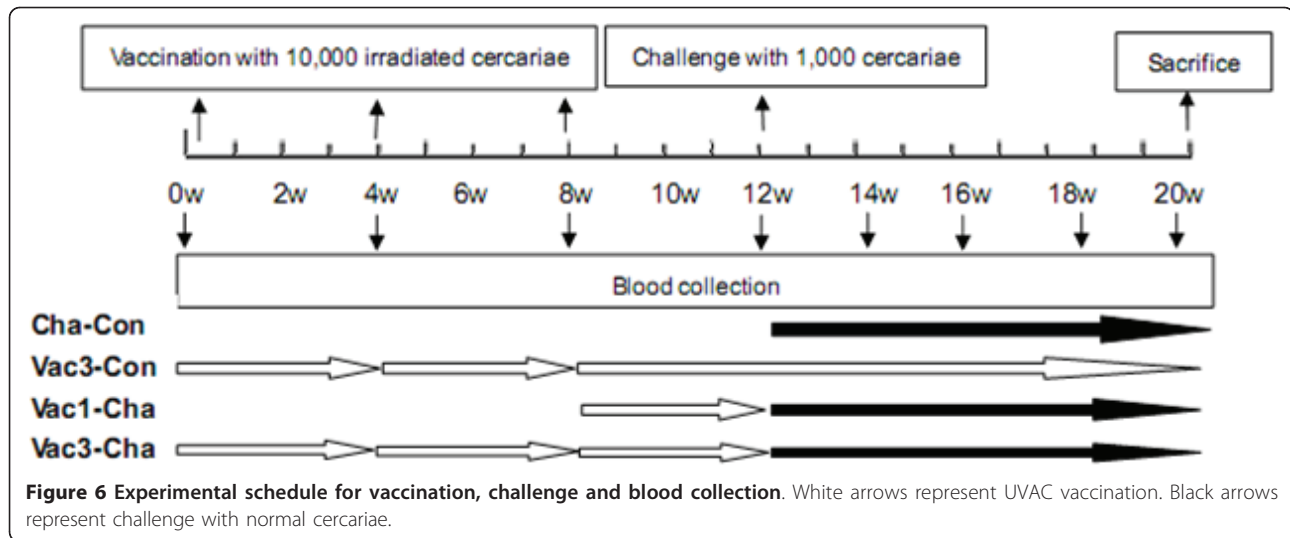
Vaccination with 10,000 irradiated cercariae

Challenge with 1,000 cercariae

Sacrifice

0w 2w 4w 6w 8w 10w 12w 14w 16w 18w 20w

Blood collection

Cha-Con

Vac3-Con

Vac1-Cha

Vac3-Cha

**Figure 6 Experimental schedule for vaccination, challenge and blood collection**. White arrows represent UVAC vaccination. Black arrows represent challenge with normal cercariae.